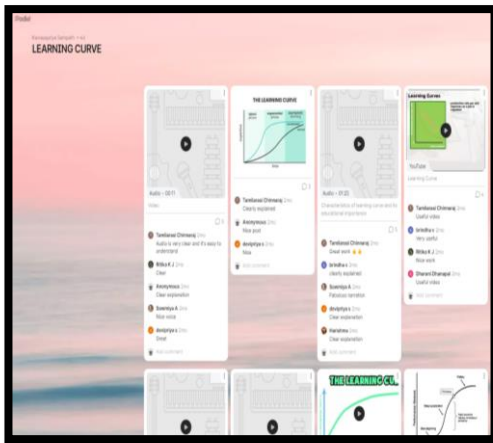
Padlet

LEARNING CURVE

Audio – 00:11

Tamilarasi Chinnaraj
Audio is very clear and it's easy to understand

Ritika K J
Clear

Anonymous
Clear explanation

Sowmiya A
Nice voice

devipriya s
Great

Add comment

THE LEARNING CURVE

Tamilarasi Chinnaraj
Clearly explained

Anonymous
Nice post

devipriya s
Nice

Add comment

Audio – 01:22

Characteristics of learning curve and its educational importance

Tamilarasi Chinnaraj
Great work

brindha s
clearly explained

Sowmiya A
Fabulous narration

devipriya s
Clear explanation

Harishna
Clear explanation

Add comment

Learning Curves

YouTube
Learning Curve

Tamilarasi Chinnaraj
Useful video

brindha s
Very useful

Ritika K J
Nice work

Sharani Dhanapal
Useful video

Add comment

THE LEARNING CU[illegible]